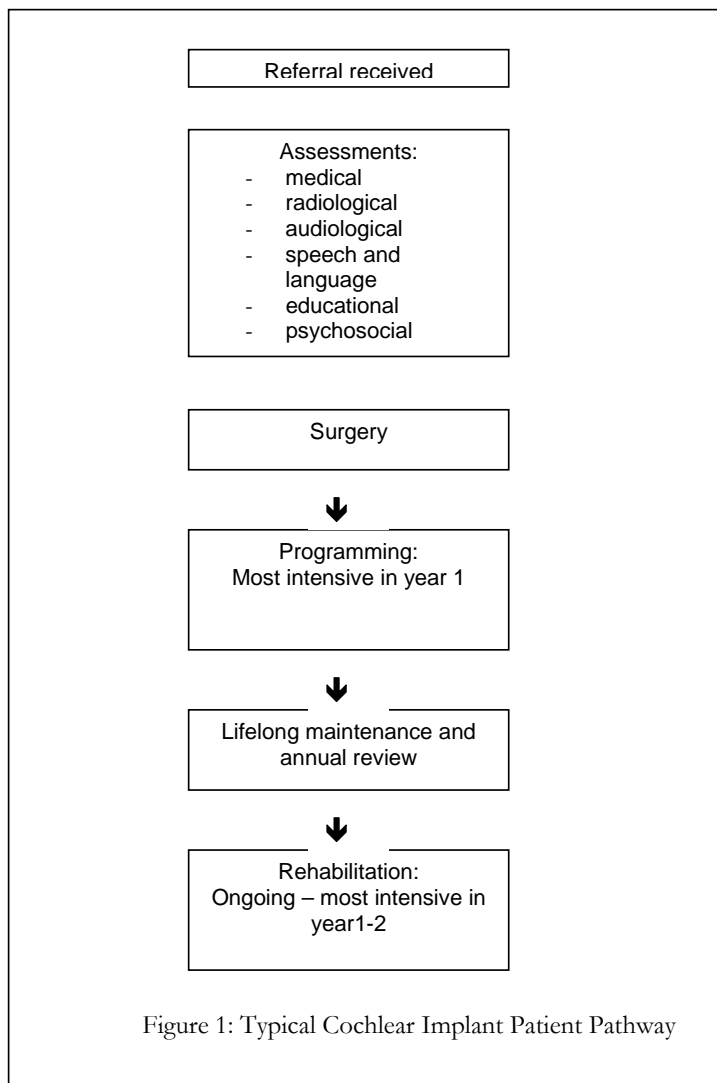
Referral received

Assessments:
- medical
- radiological
- audiological
- speech and language
- educational
- psychosocial

Surgery

Programming:
Most intensive in year 1

Lifelong maintenance and annual review

Rehabilitation:
Ongoing – most intensive in year1-2

Figure 1: Typical Cochlear Implant Patient Pathway